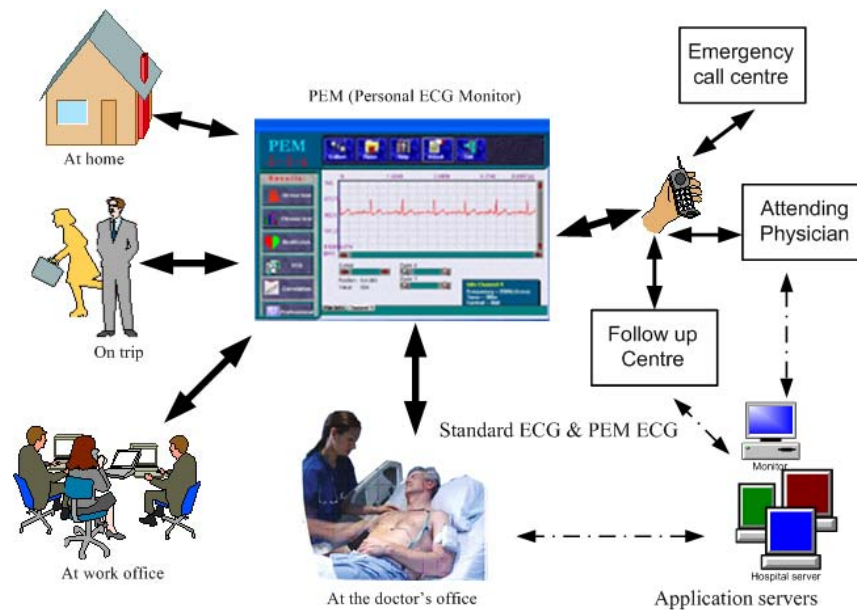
PEM (Personal ECG Monitor)

At home

On trip

At work office

At the doctor's office

Standard ECG & PEM ECG

Emergency call centre

Attending Physician

Follow up Centre

Monitor

Hospital server

Application servers

PEM

Results

ECG

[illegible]